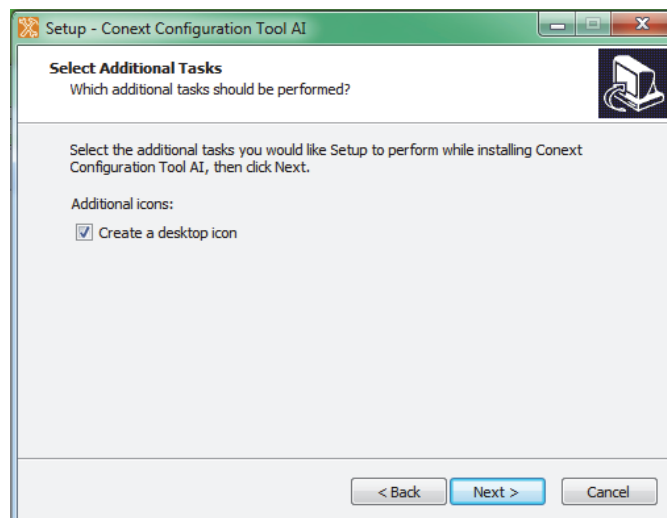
Setup - Conext Configuration Tool AI

Select Additional Tasks
Which additional tasks should be performed?

Select the additional tasks you would like Setup to perform while installing Conext Configuration Tool AI, then click Next.

Additional icons:

Create a desktop icon

< Back
Next >
Cancel